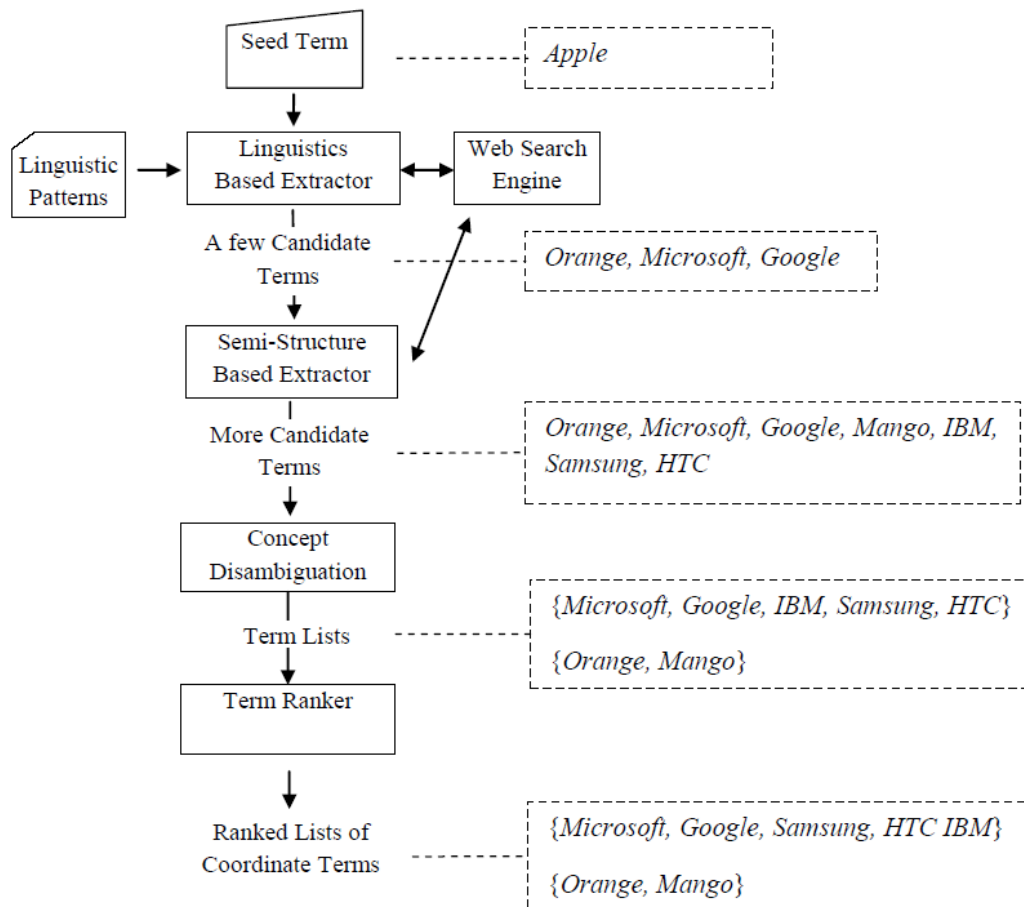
Seed Term

Apple

Linguistic Patterns

Linguistics Based Extractor

Web Search Engine

A few Candidate Terms

Orange, Microsoft, Google

Semi-Structure Based Extractor

More Candidate Terms

Orange, Microsoft, Google, Mango, IBM, Samsung, HTC

Concept Disambiguation

Term Lists

{Microsoft, Google, IBM, Samsung, HTC}

{Orange, Mango}

Term Ranker

Ranked Lists of Coordinate Terms

{Microsoft, Google, Samsung, HTC IBM}

{Orange, Mango}